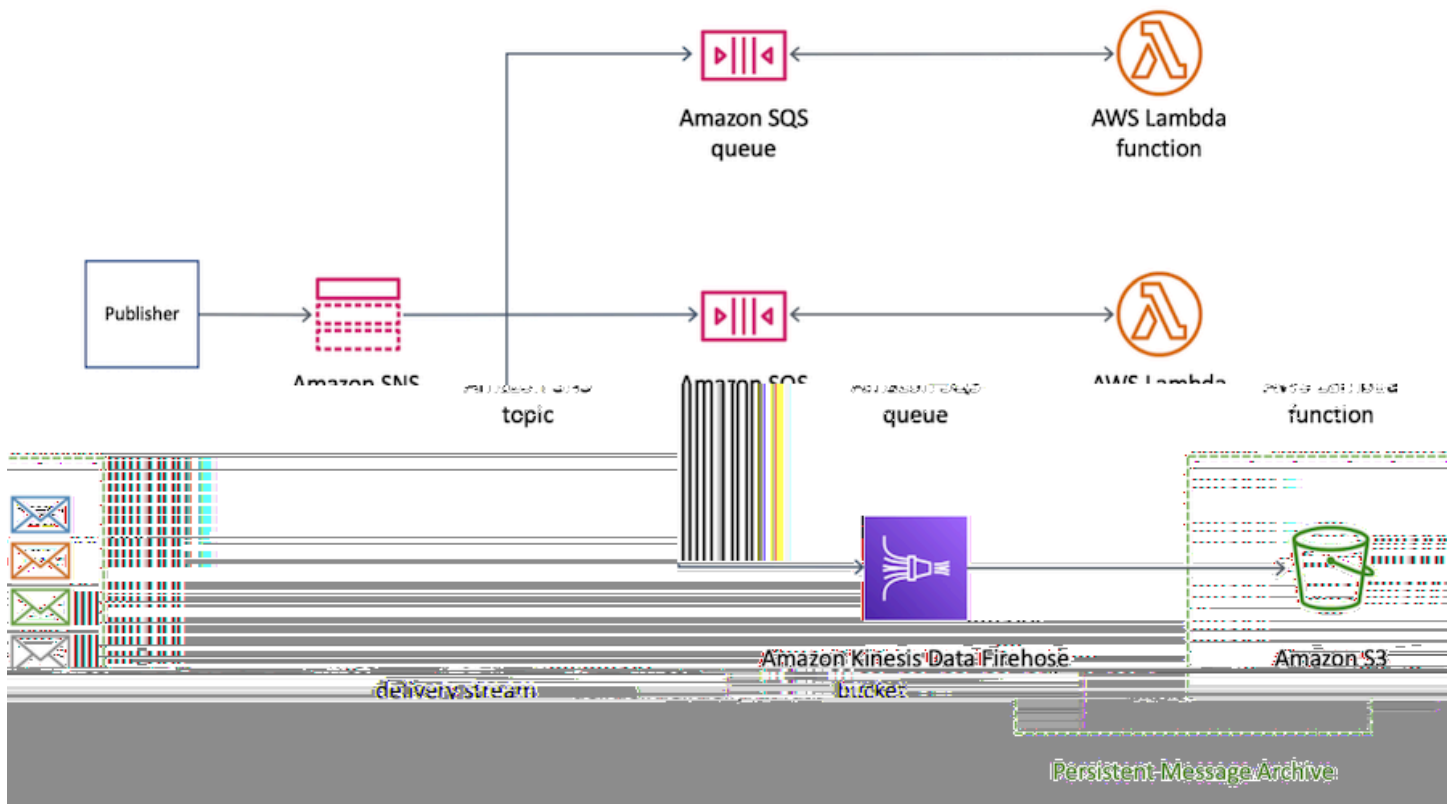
Amazon SQS queue

AWS Lambda function

Publisher

Amazon SNS

topic

Amazon SQS

queue

AWS Lambda

function

Amazon Kinesis Data Firehose

delivery stream

Amazon S3

bucket

Persistent Message Archive